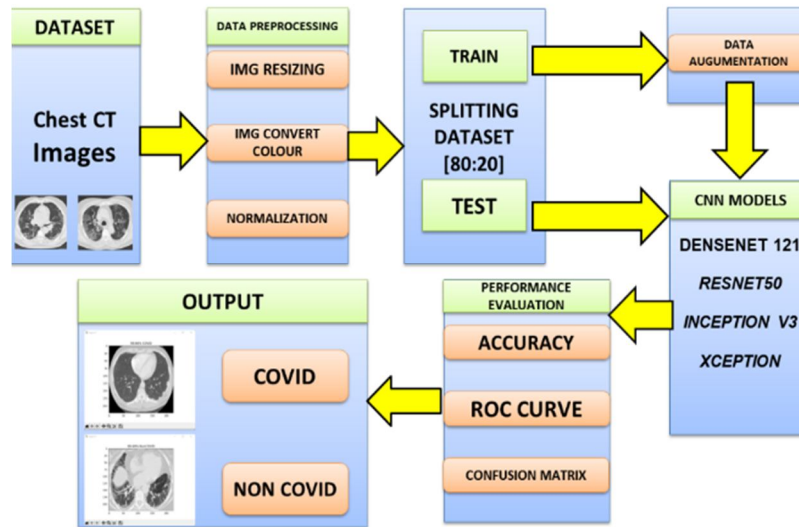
DATASET

Chest CT Images

DATA PREPROCESSING

IMG RESIZING

IMG CONVERT COLOUR

NORMALIZATION

TRAIN

SPLITTING DATASET [80:20]

TEST

DATA AUGUMENTATION

CNN MODELS

DENSENET 121

RESNET50

INCEPTION V3

XCEPTION

PERFORMANCE EVALUATION

ACCURACY

ROC CURVE

CONFUSION MATRIX

OUTPUT

COVID

NON COVID